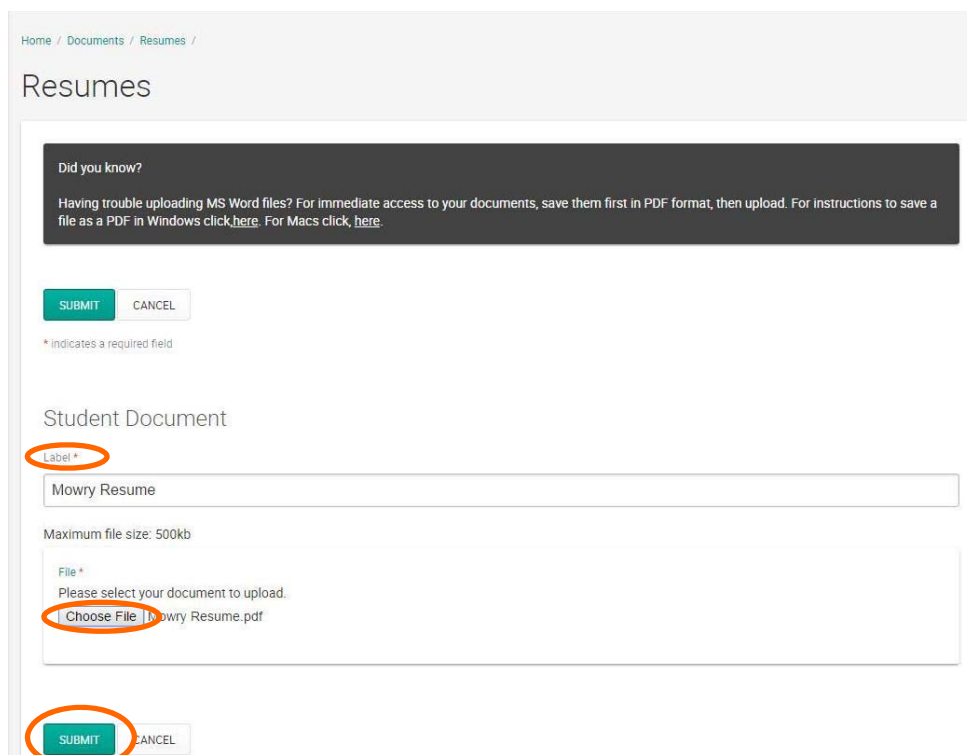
Home / Documents / Resumes /

Resumes

Did you know?

Having trouble uploading MS Word files? For immediate access to your documents, save them first in PDF format, then upload. For instructions to save a file as a PDF in Windows click,here. For Macs click, here.

SUBMIT CANCEL

* indicates a required field

Student Document

Label *

Mowry Resume

Maximum file size: 500kb

File *

Please select your document to upload.

Choose File Mowry Resume.pdf

SUBMIT CANCEL